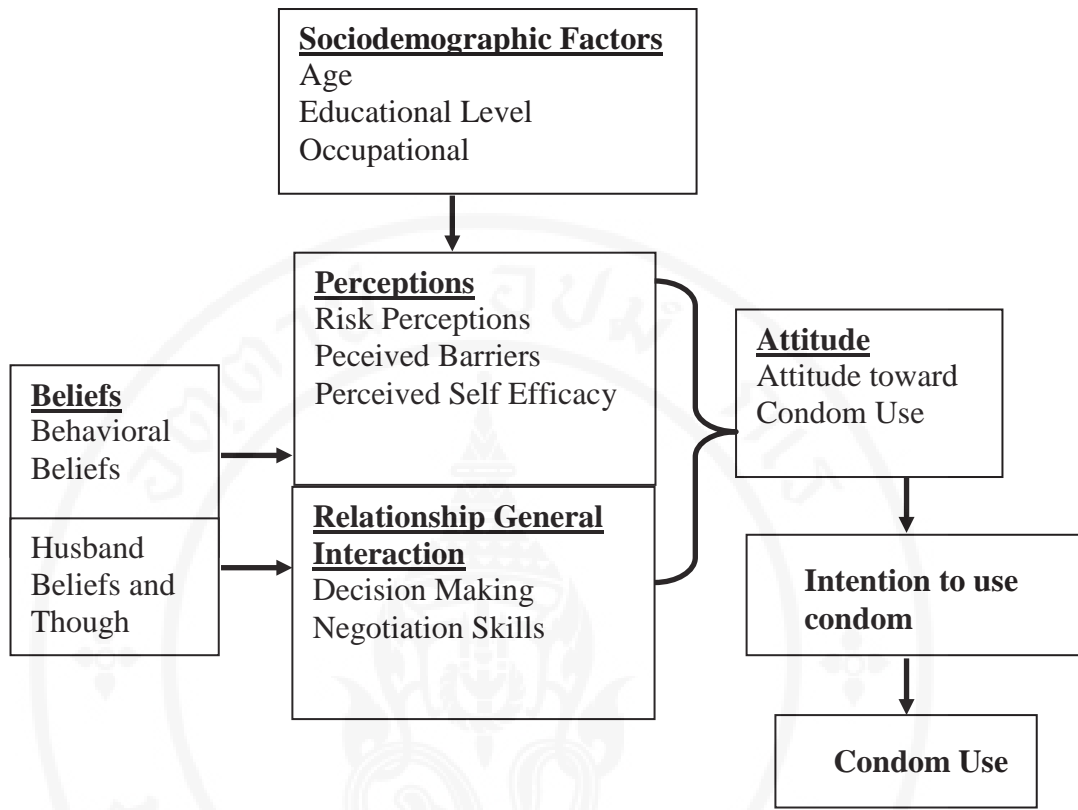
Sociodemographic Factors
Age
Educational Level
Occupational

Perceptions
Risk Perceptions
Peceived Barriers
Perceived Self Efficacy

Beliefs
Behavioral Beliefs

Husband Beliefs and Though

Relationship General Interaction
Decision Making
Negotiation Skills

Attitude
Attitude toward Condom Use

Intention to use condom

Condom Use